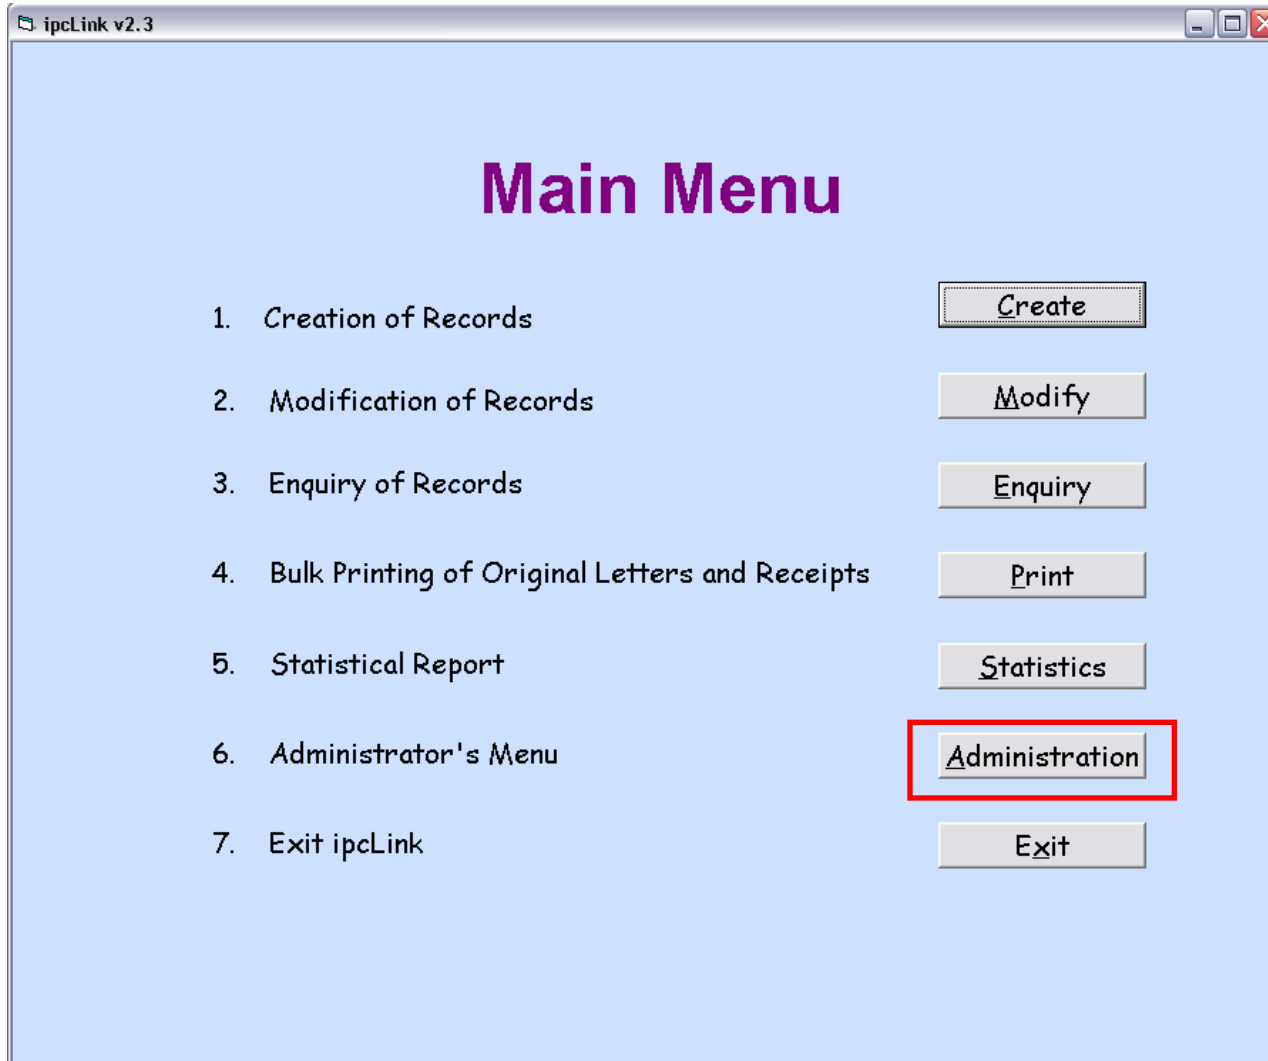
ipcLink v2.3

Main Menu

1. Creation of Records
Create

2. Modification of Records
Modify

3. Enquiry of Records
Enquiry

4. Bulk Printing of Original Letters and Receipts
Print

5. Statistical Report
Statistics

6. Administrator's Menu
Administration

7. Exit ipcLink
Exit